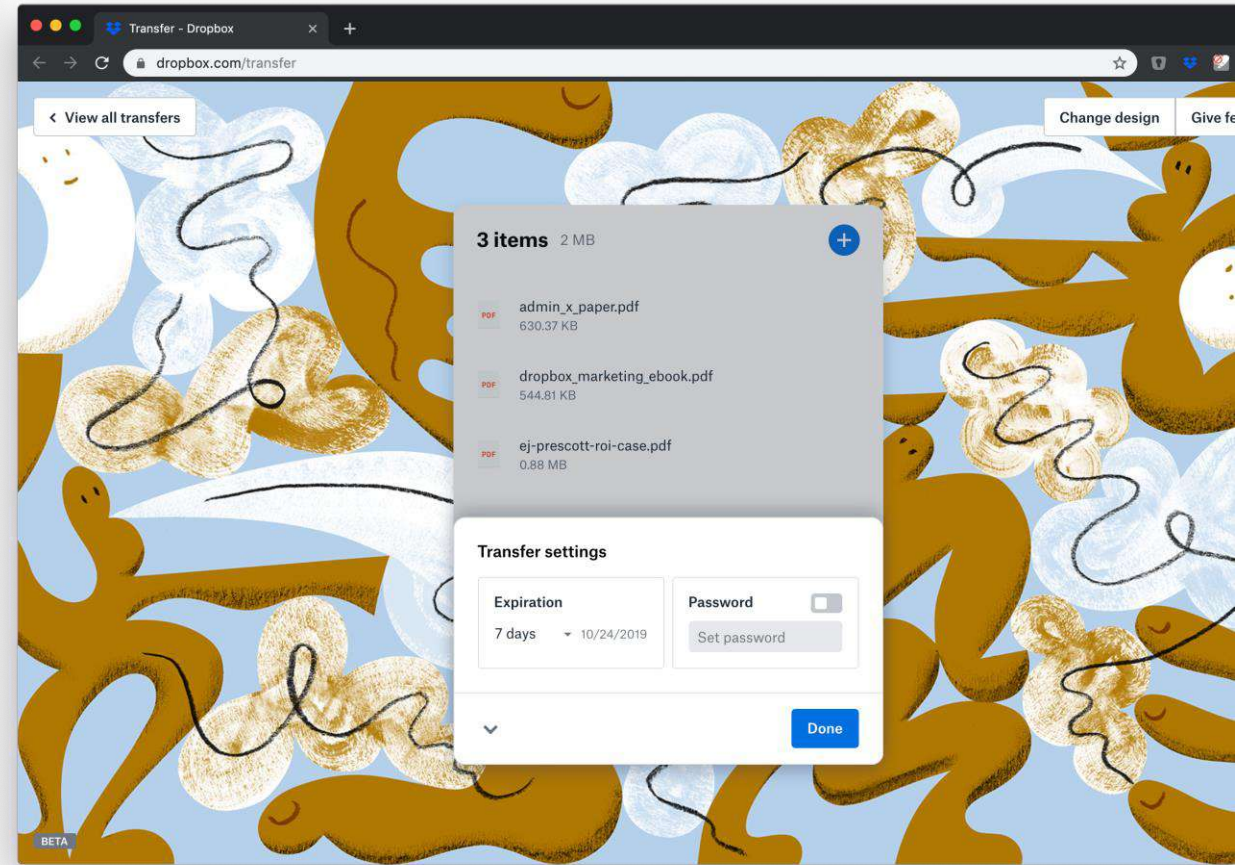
Transfer - Dropbox

dropbox.com/transfer

View all transfers

Change design

Give fe

3 items 2 MB

PDF admin_x_paper.pdf
630.37 KB

PDF dropbox_marketing_ebook.pdf
544.81 KB

PDF ej-prescott-roi-case.pdf
0.88 MB

Transfer settings

Expiration
7 days 10/24/2019

Password
Set password

Done

BETA